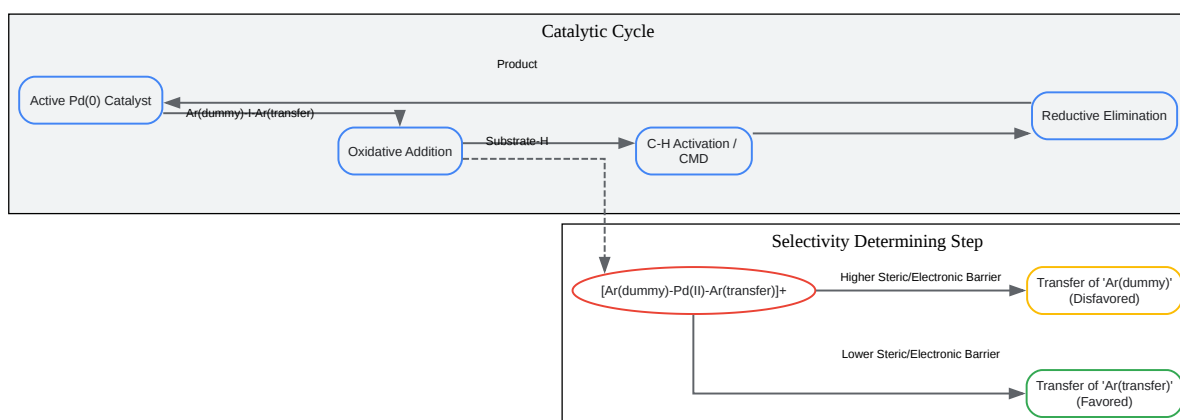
Catalytic Cycle

Product

Active Pd(0) Catalyst

Ar(dummy)-I-Ar(transfer)

Oxidative Addition

Substrate-H

C-H Activation / CMD

Reductive Elimination

Selectivity Determining Step

[Ar(dummy)-Pd(II)-Ar(transfer)]+

Higher Steric/Electronic Barrier

Transfer of 'Ar(dummy)' (Disfavored)

Lower Steric/Electronic Barrier

Transfer of 'Ar(transfer)' (Favored)